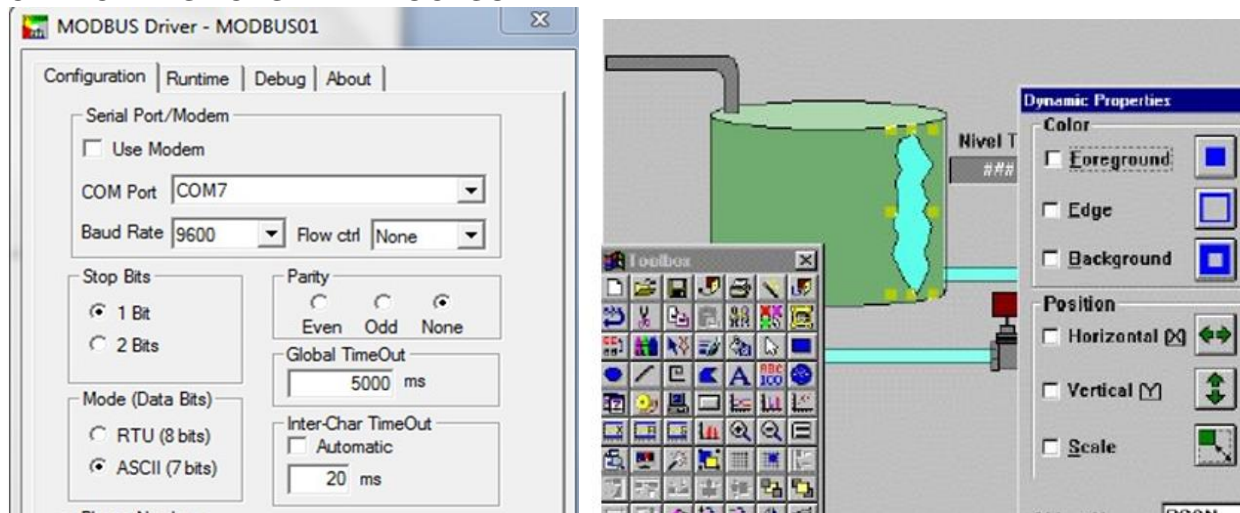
MODBUS Driver - MODBUS01

Configuration | Runtime | Debug | About

Serial Port/Modem
Use Modem
COM Port COM7
Baud Rate 9600 Flow ctrl None

Stop Bits
1 Bit
2 Bits

Parity
Even Odd None

Global TimeOut
5000 ms

Mode (Data Bits)
RTU (8 bits)
ASCII (7 bits)

Inter-Char TimeOut
Automatic
20 ms

Nivel T
###

Toolbox

Dynamic Properties
Color
Foreground
Edge
Background
Position
Horizontal (X)
Vertical (Y)
Scale